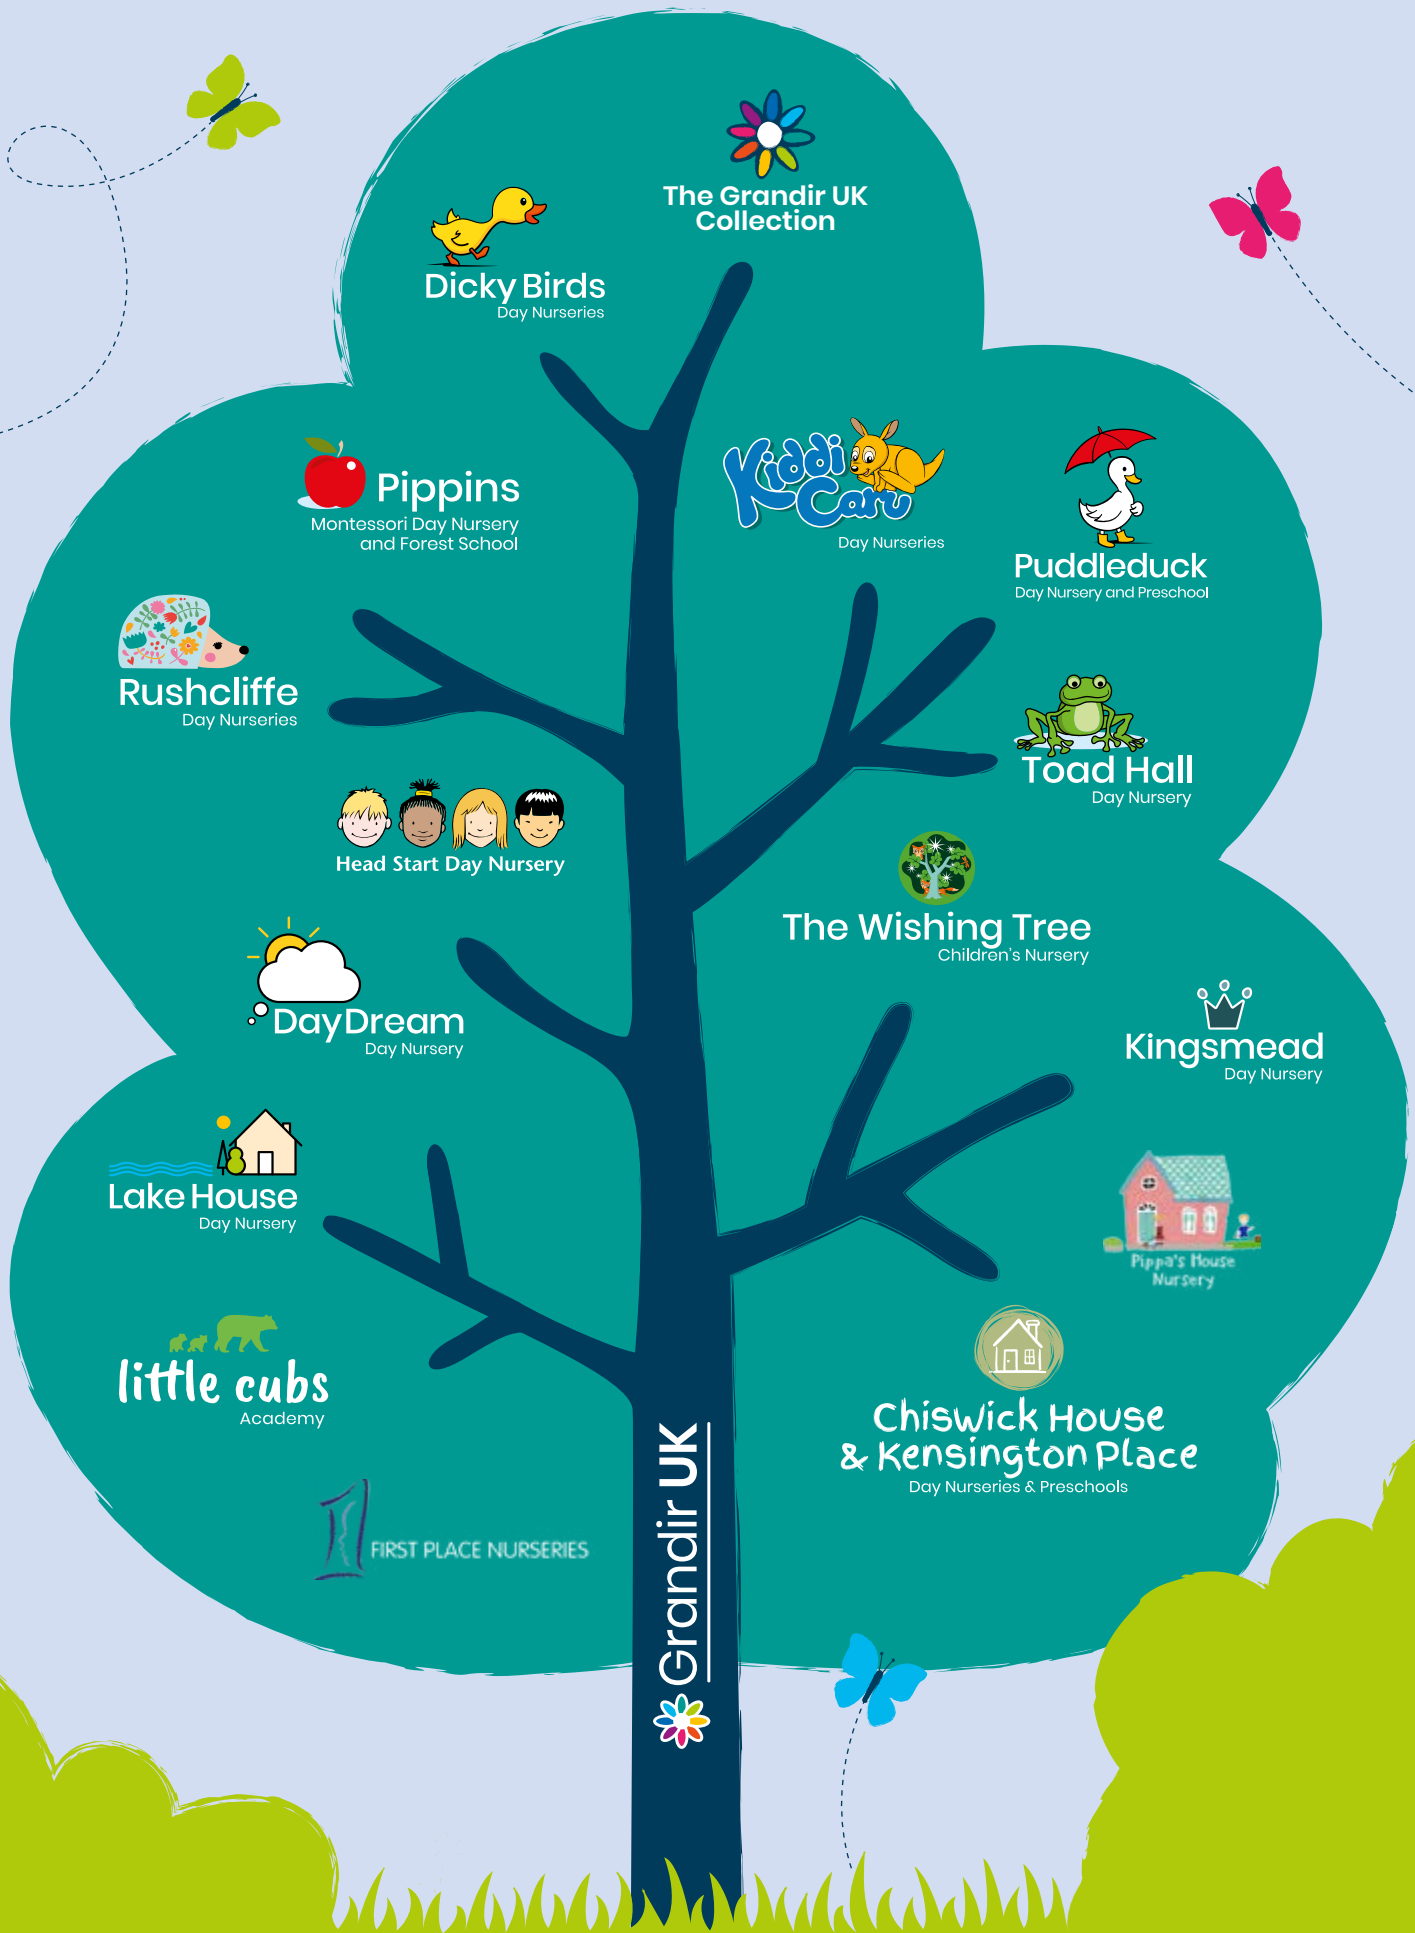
The Grandir UK Collection

Dicky Birds
Day Nurseries

Pippins
Montessori Day Nursery and Forest School

Kiddi Caru
Day Nurseries

Puddleduck
Day Nursery and Preschool

Rushcliffe
Day Nurseries

Toad Hall
Day Nursery

Head Start Day Nursery

The Wishing Tree
Children's Nursery

DayDream
Day Nursery

Kingsmead
Day Nursery

Lake House
Day Nursery

Pippa's House
Nursery

little cubs
Academy

Chiswick House & Kensington Place
Day Nurseries & Preschools

FIRST PLACE NURSERIES

Grandir UK